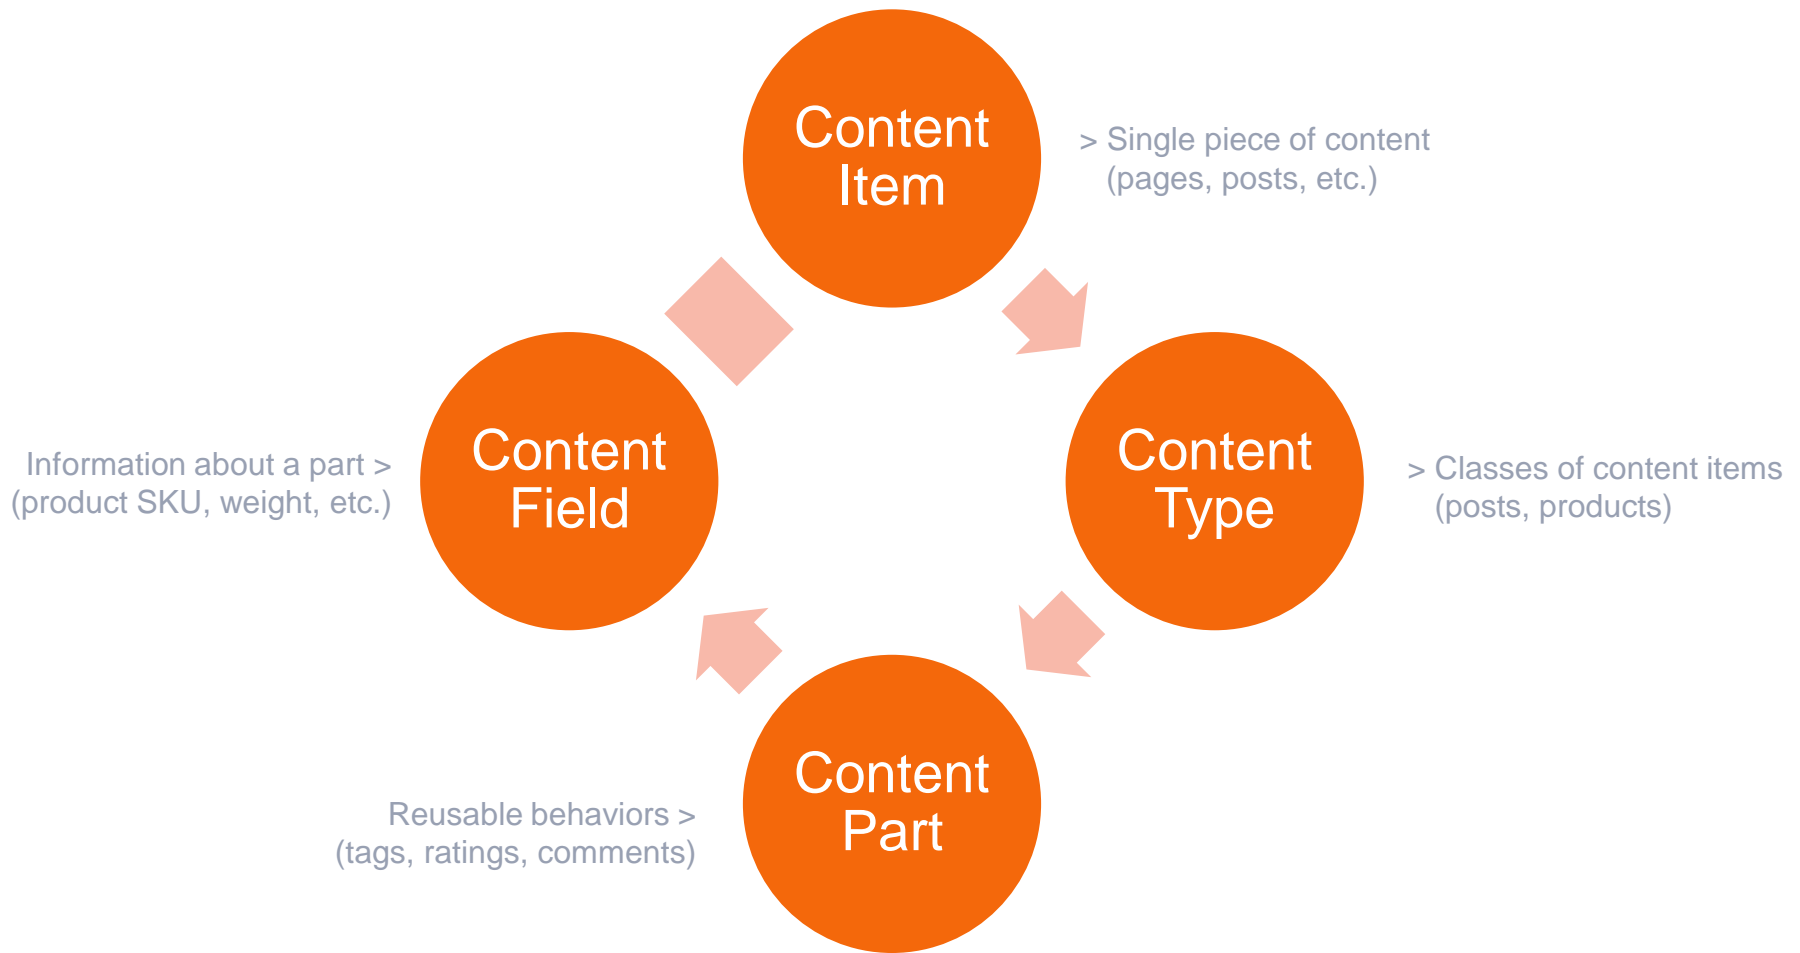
Content Item

> Single piece of content (pages, posts, etc.)

Content Type

> Classes of content items (posts, products)

Content Part

Reusable behaviors > (tags, ratings, comments)

Content Field

Information about a part > (product SKU, weight, etc.)